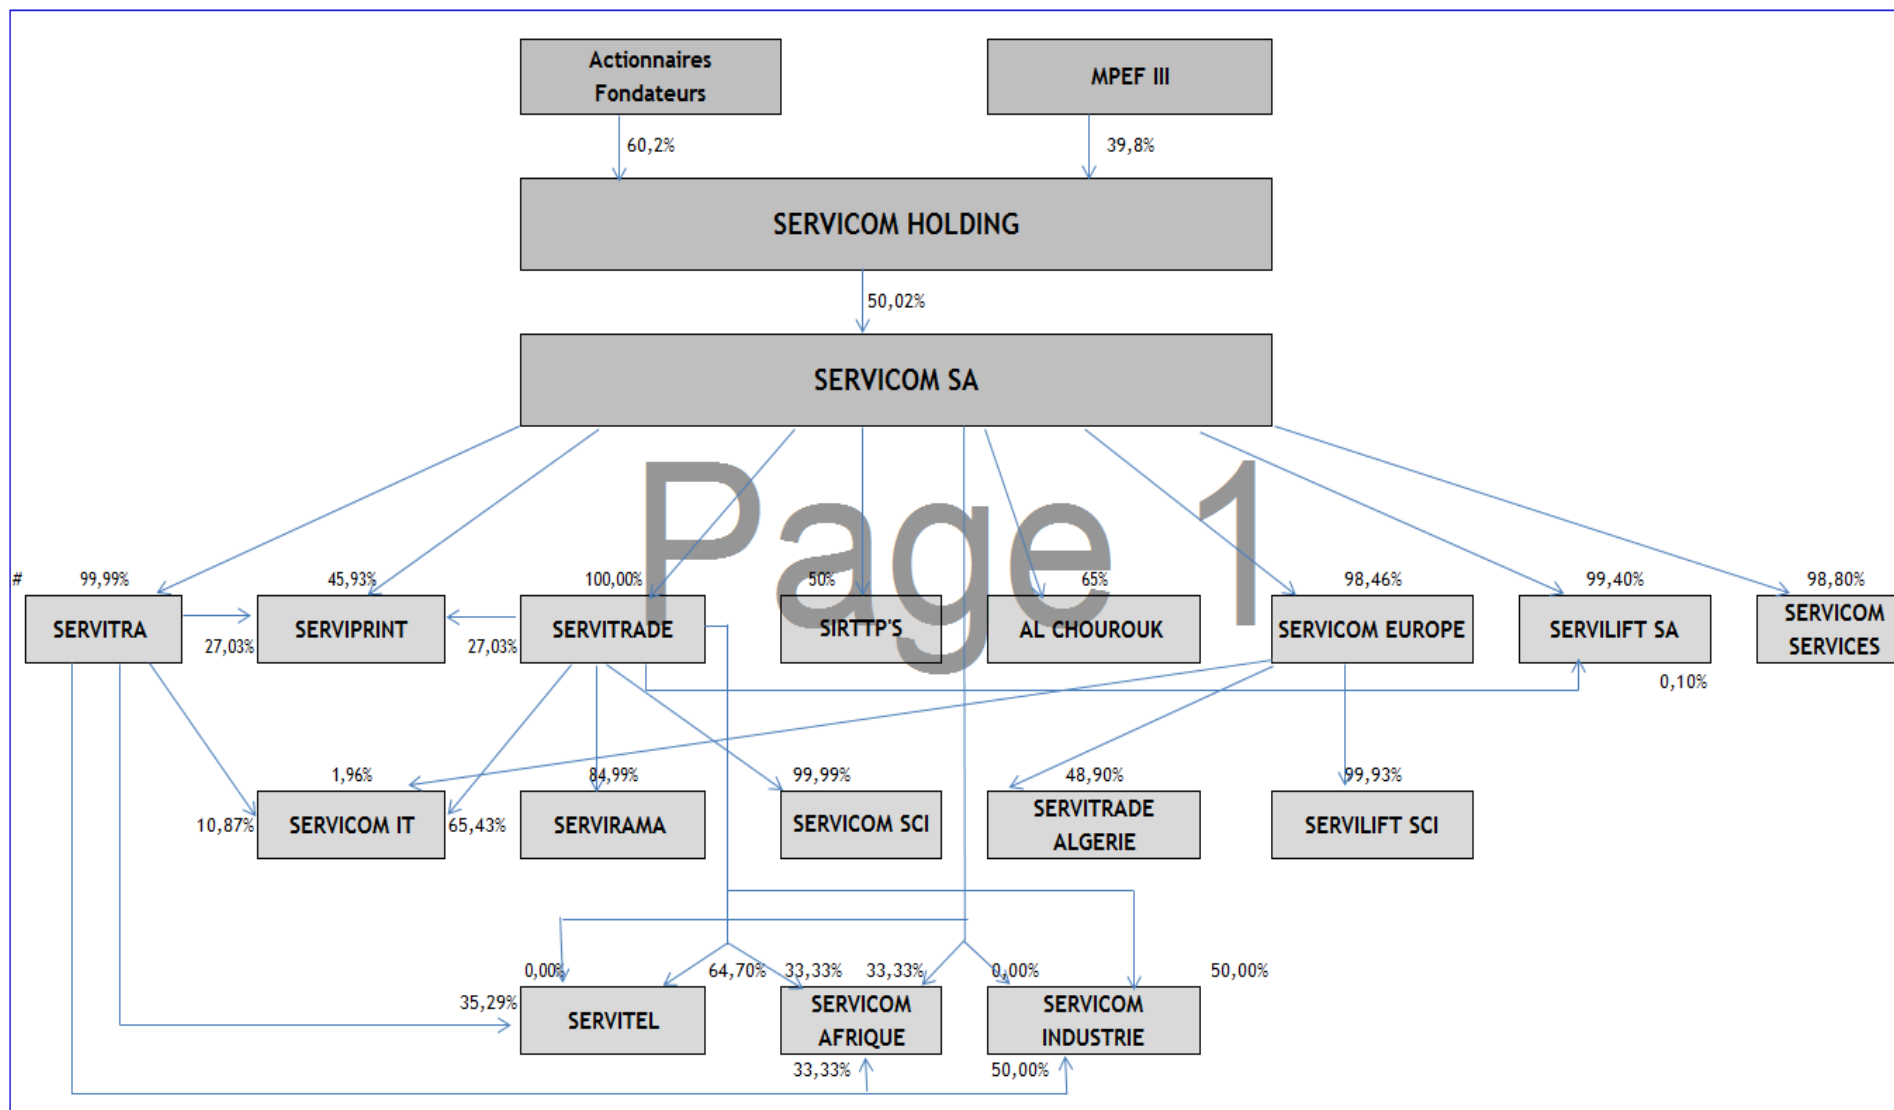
Actionnaires Fondateurs

MPEF III

60,2%

39,8%

SERVICOM HOLDING

50,02%

SERVICOM SA

Page 1

#

99,99%

45,93%

100,00%

50%

65%

98,46%

99,40%

98,80%

SERVITRA

SERVIPRINT

SERVITRADE

SIRTTP'S

AL CHOUROUK

SERVICOM EUROPE

SERVILIFT SA

SERVICOM SERVICES

27,03%

27,03%

0,10%

1,96%

84,99%

99,99%

48,90%

99,93%

10,87%

SERVICOM IT

65,43%

SERVIRAMA

SERVICOM SCI

SERVITRADE ALGERIE

SERVILIFT SCI

0,00%

64,70%

33,33%

33,33%

0,00%

50,00%

35,29%

SERVITEL

SERVICOM AFRIQUE

SERVICOM INDUSTRIE

33,33%

50,00%